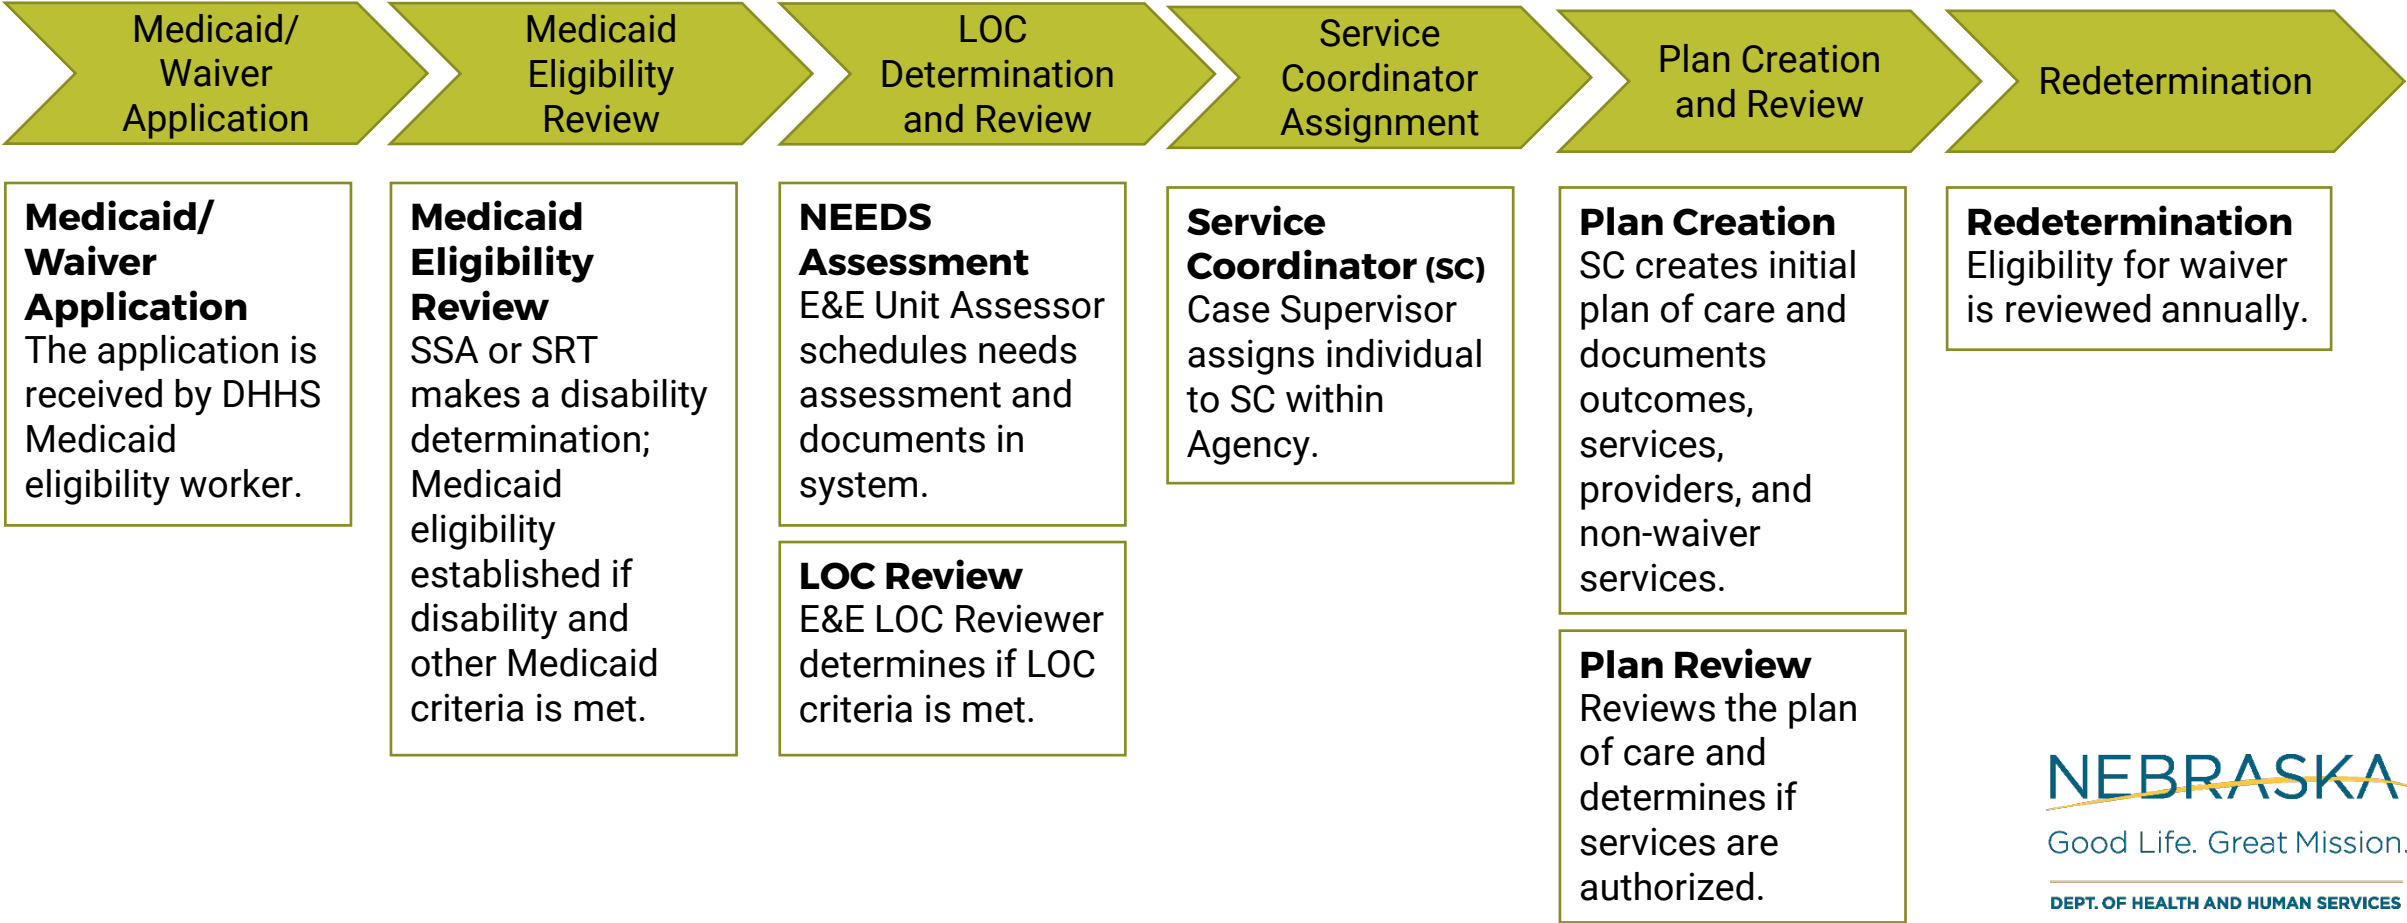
Medicaid/ Waiver Application

Medicaid Eligibility Review

LOC Determination and Review

Service Coordinator Assignment

Plan Creation and Review

Redetermination

**Medicaid/ Waiver Application**
The application is received by DHHS Medicaid eligibility worker.

**Medicaid Eligibility Review**
SSA or SRT makes a disability determination; Medicaid eligibility established if disability and other Medicaid criteria is met.

**NEEDS Assessment**
E&E Unit Assessor schedules needs assessment and documents in system.

**LOC Review**
E&E LOC Reviewer determines if LOC criteria is met.

**Service Coordinator (SC)**
Case Supervisor assigns individual to SC within Agency.

**Plan Creation**
SC creates initial plan of care and documents outcomes, services, providers, and non-waiver services.

**Plan Review**
Reviews the plan of care and determines if services are authorized.

**Redetermination**
Eligibility for waiver is reviewed annually.

NEBRASKA
Good Life. Great Mission.
DEPT. OF HEALTH AND HUMAN SERVICES